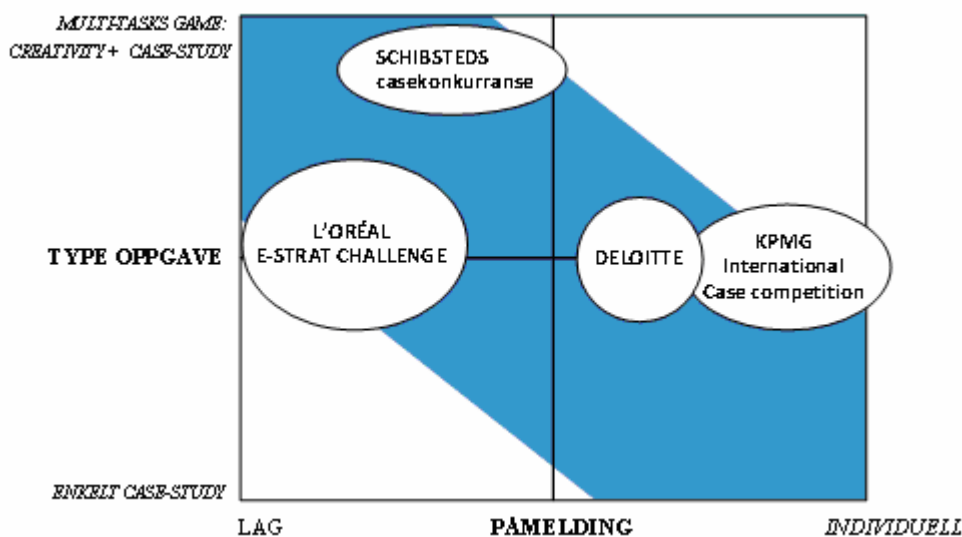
MULTI-TASKS GAME:
CREATIVITY + CASE-STUDY

SCHIBSTEDS
casekonkurranse

TYPE OPPGAVE

L'ORÉAL
E-STRAT CHALLENGE

DELOITTE

KPMG
International
Case competition

ENKELT CASE-STUDY

LAG

PÅMELDING

INDIVIDUELL